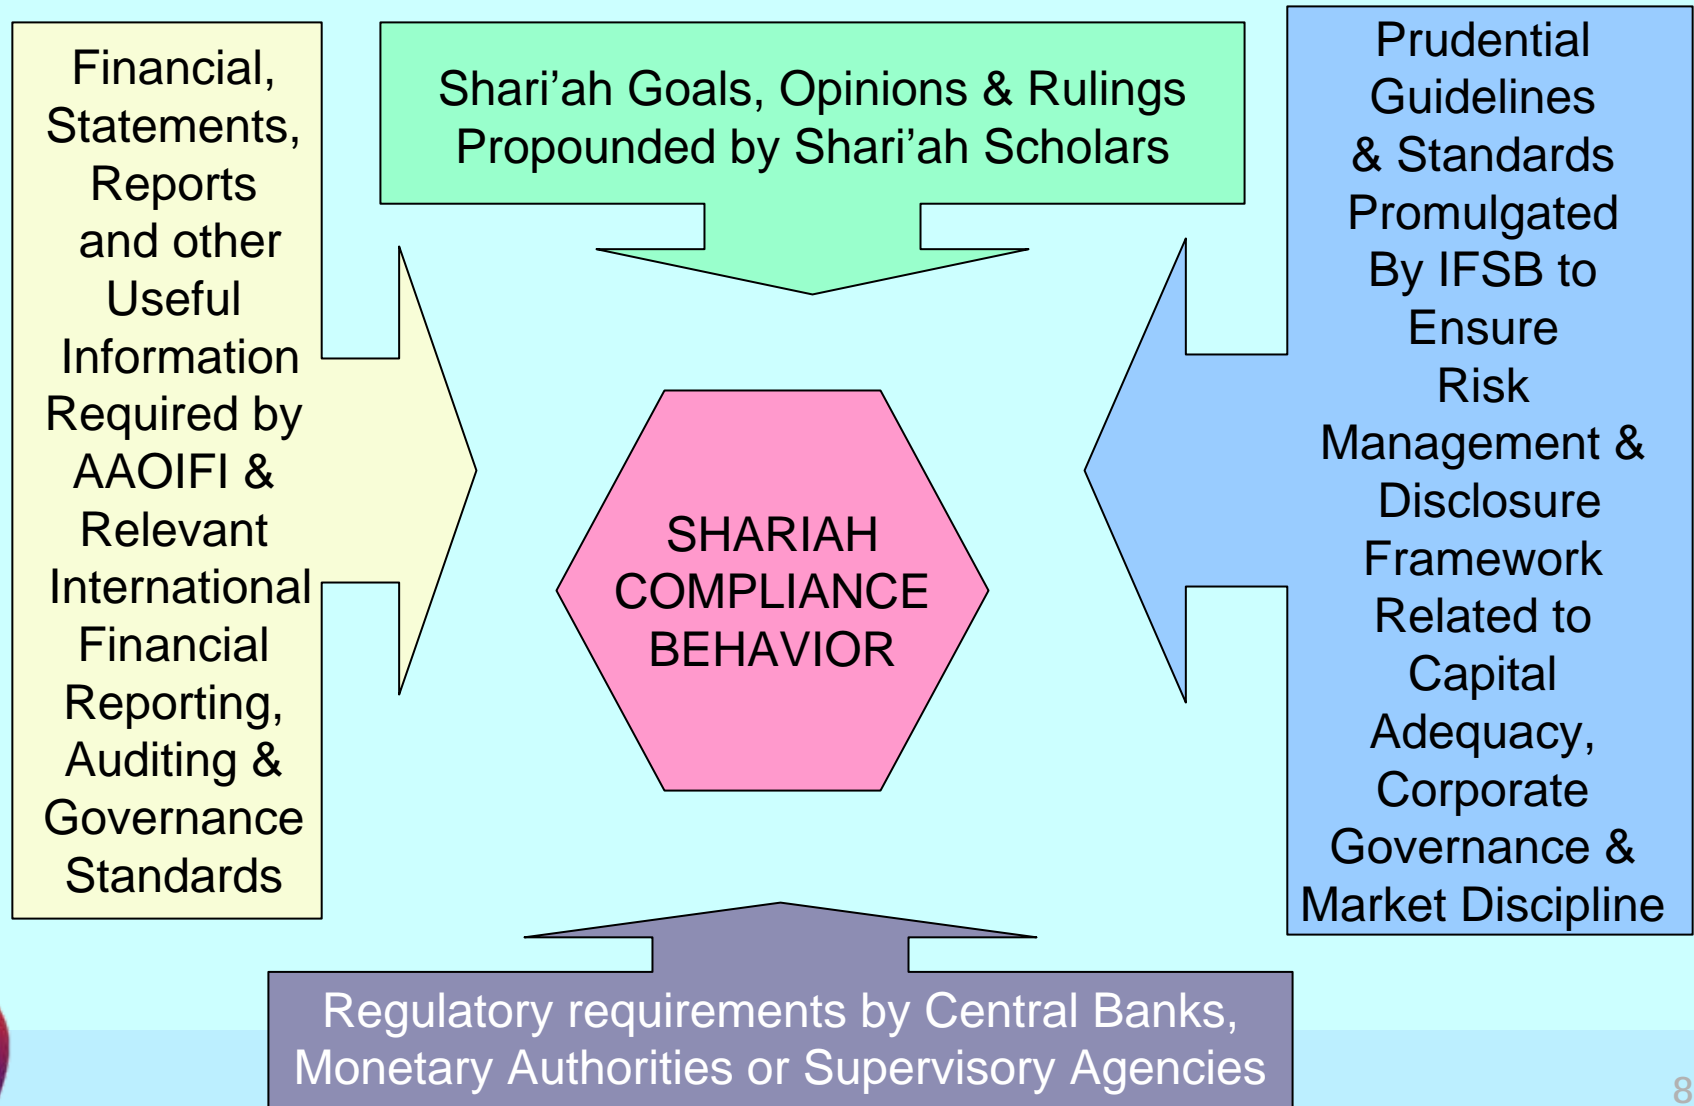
Financial, Statements, Reports and other Useful Information Required by AAOIFI & Relevant International Financial Reporting, Auditing & Governance Standards

Shari’ah Goals, Opinions & Rulings Propounded by Shari’ah Scholars

Prudential Guidelines & Standards Promulgated By IFSB to Ensure Risk Management & Disclosure Framework Related to Capital Adequacy, Corporate Governance & Market Discipline

SHARIAH COMPLIANCE BEHAVIOR

Regulatory requirements by Central Banks, Monetary Authorities or Supervisory Agencies

8